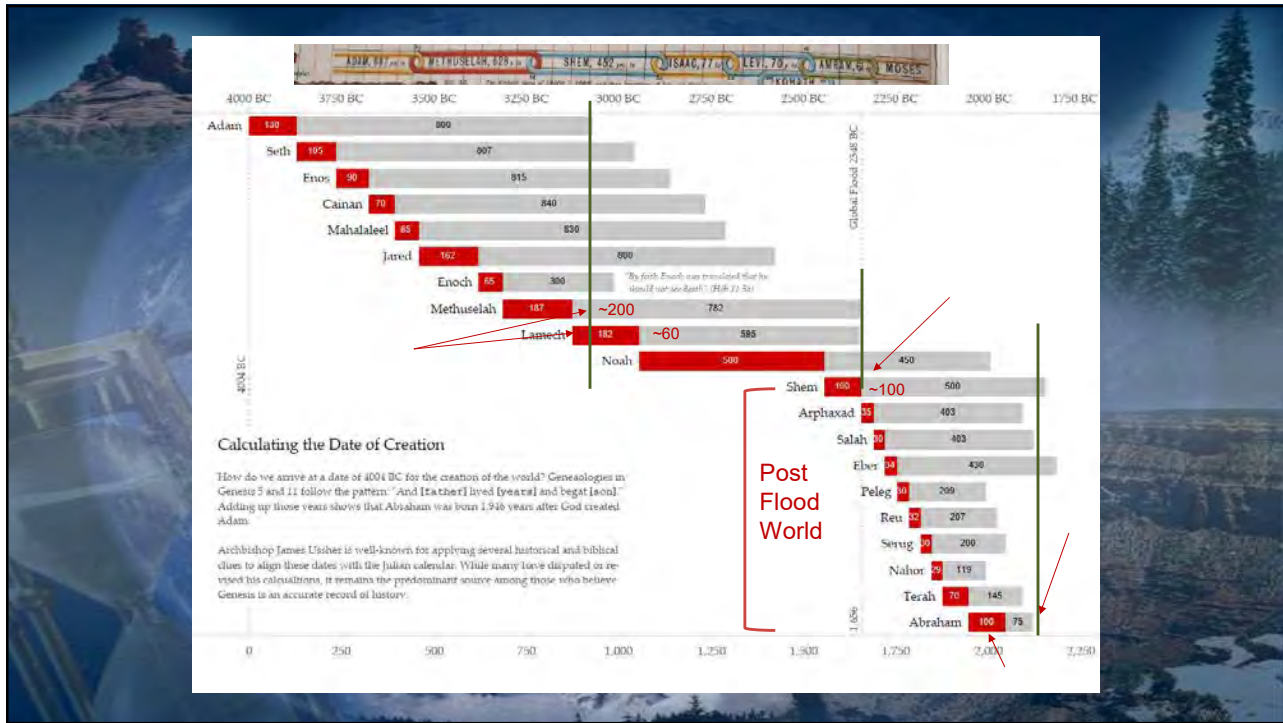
ADAM, 930 | METHUSELAH, 969 | SHEM, 452 | ISAAC, 77 | LEVI, 70 | AMRAM | MOSES
KOHATH

4000 BC | 3750 BC | 3500 BC | 3250 BC | 3000 BC | 2750 BC | 2500 BC | 2250 BC | 2000 BC | 1750 BC

Adam 130 800
Seth 105 807
Enos 90 815
Cainan 70 840
Mahalaleel 65 830
Jared 162 800
Enoch 65 300
"By faith Enoch was translated that he should not see death" (Heb 11:5)
Methuselah 187 ~200 782
Lamech 182 ~60 595
Noah 500 450
Global Flood 2348 BC
4004 BC
Shem 100 ~100 500
Arphaxad 35 403
Salah 30 403
Eber 34 430
Peleg 30 209
Reu 32 207
Serug 30 200
Nahor 29 119
Terah 70 145
Abraham 100 75
1,656

Post Flood World

Calculating the Date of Creation

How do we arrive at a date of 4004 BC for the creation of the world? Genealogies in Genesis 5 and 11 follow the pattern: "And [father] lived [years] and begat [son]." Adding up those years shows that Abraham was born 1,946 years after God created Adam.

Archbishop James Ussher is well-known for applying several historical and biblical clues to align these dates with the Julian calendar. While many have disputed or revised his calculations, it remains the predominant source among those who believe Genesis is an accurate record of history.

0 | 250 | 500 | 750 | 1,000 | 1,250 | 1,500 | 1,750 | 2,000 | 2,250